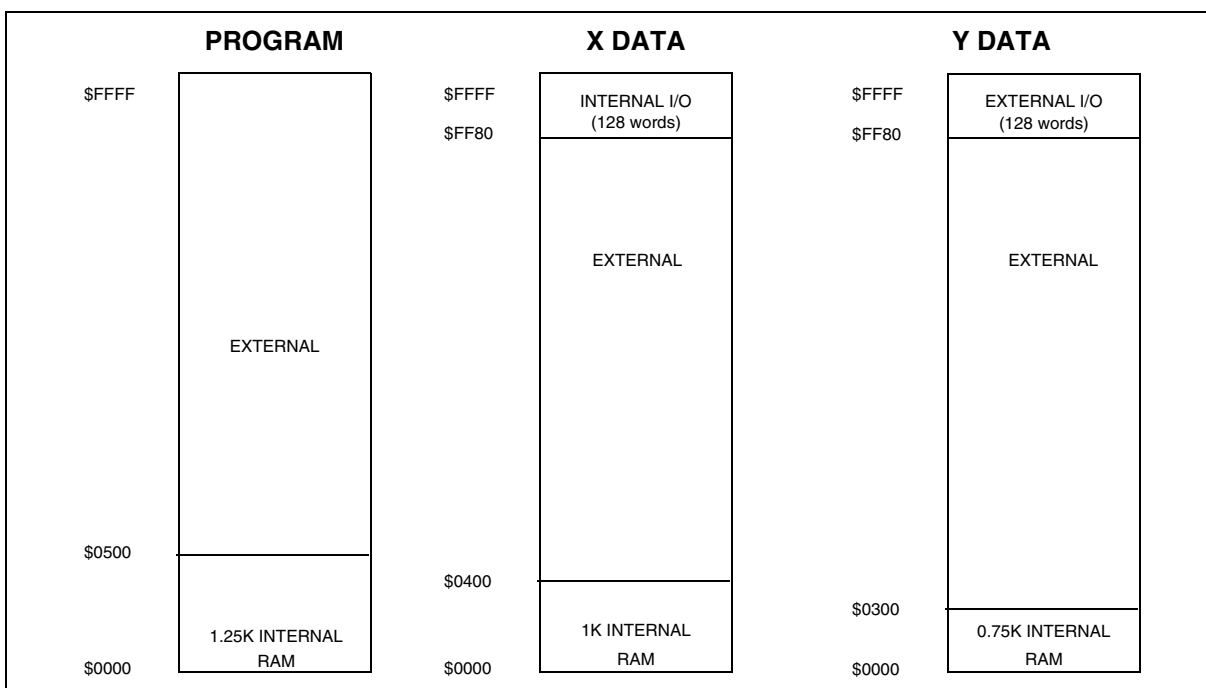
PROGRAM

$FFFF

EXTERNAL

$0500

1.25K INTERNAL RAM

$0000

X DATA

$FFFF

INTERNAL I/O (128 words)

$FF80

EXTERNAL

$0400

1K INTERNAL RAM

$0000

Y DATA

$FFFF

EXTERNAL I/O (128 words)

$FF80

EXTERNAL

$0300

0.75K INTERNAL RAM

$0000